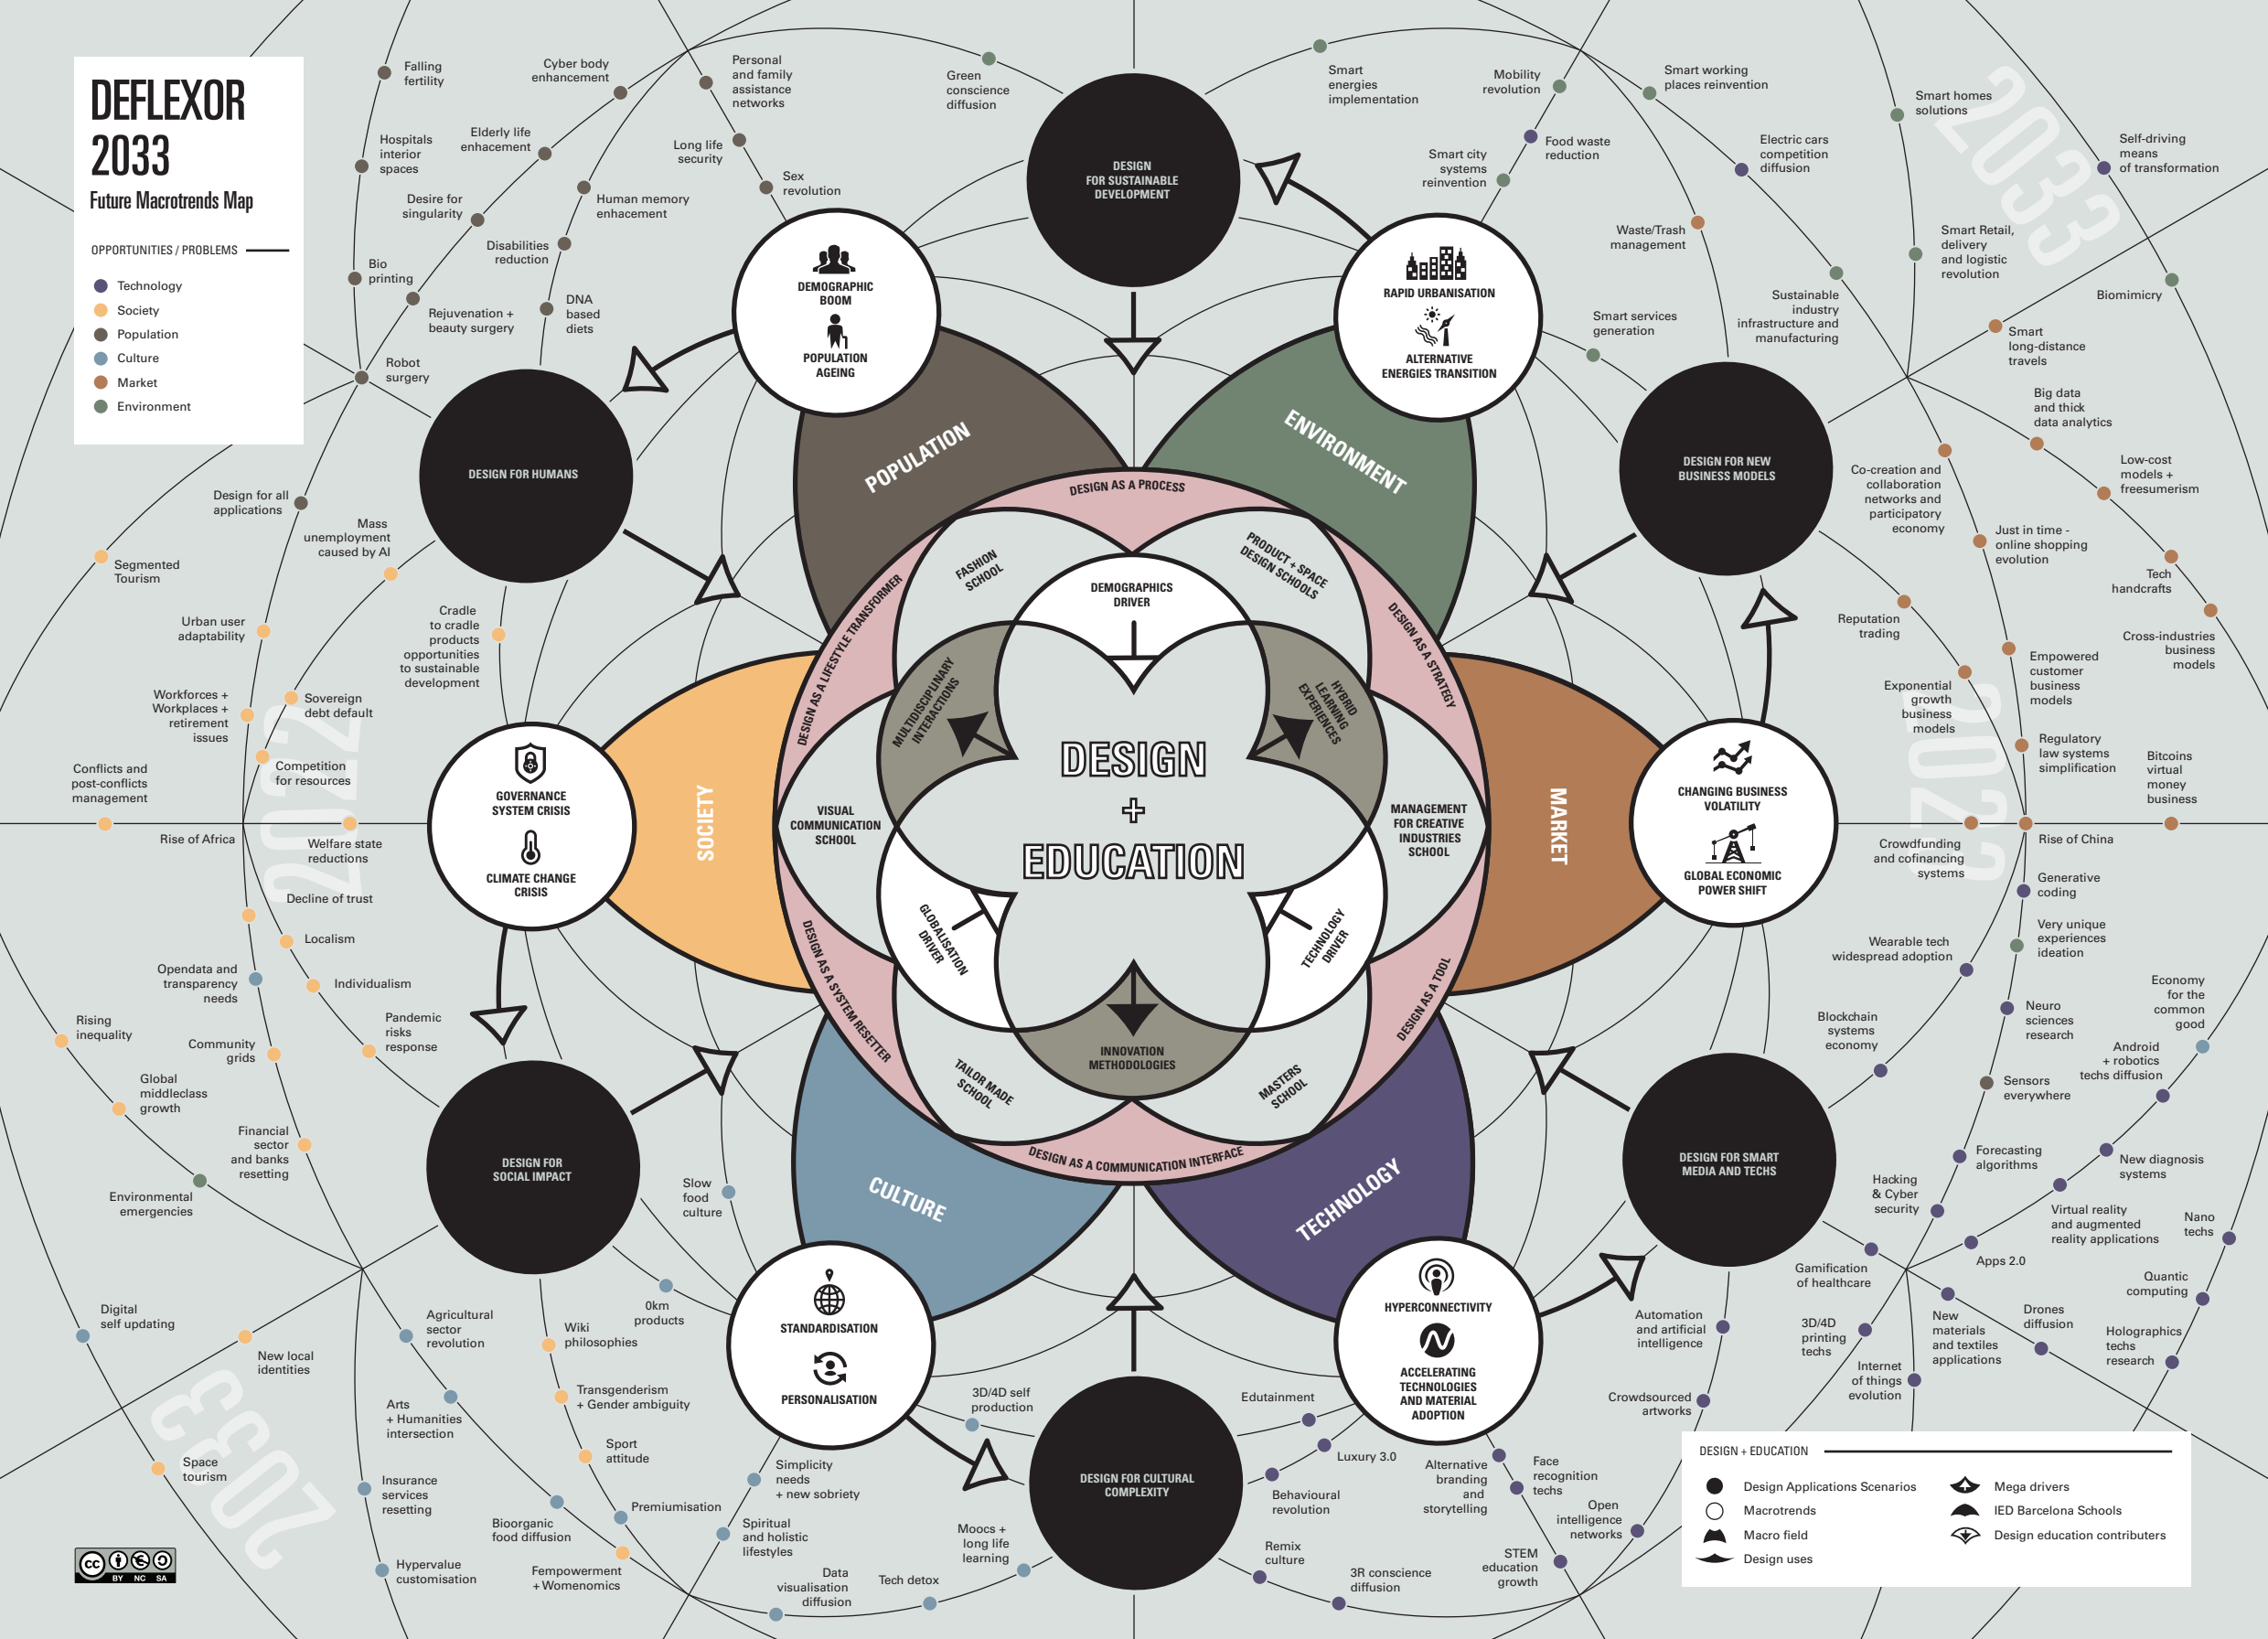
DEFLEXOR 2033
Future Macrotrends Map

OPPORTUNITIES / PROBLEMS
Technology
Society
Population
Culture
Market
Environment

Falling fertility
Cyber body enhancement
Personal and family assistance networks
Green conscience diffusion
Smart energies implementation
Mobility revolution
Smart working places reinvention
Smart homes solutions
Self-driving means of transformation
Hospitals interior spaces
Elderly life enhancement
Long life security
Sex revolution
Smart city systems reinvention
Food waste reduction
Electric cars competition diffusion
Desire for singularity
Human memory enhancement
Disabilities reduction
Bio printing
Rejuvenation + beauty surgery
DNA based diets
Robot surgery
Waste/Trash management
Smart Retail, delivery and logistic revolution
Biomimicry
Sustainable industry infrastructure and manufacturing
Smart services generation
Smart long-distance travels
Big data and thick data analytics
Low-cost models + freesumerism
Co-creation and collaboration networks and participatory economy
Just in time - online shopping evolution
Tech handcrafts
Cross-industries business models
Reputation trading
Empowered customer business models
Exponential growth business models
Regulatory law systems simplification
Bitcoins virtual money business
Rise of China
Crowdfunding and cofinancing systems
Generative coding
Very unique experiences ideation
Wearable tech widespread adoption
Economy for the common good
Blockchain systems economy
Neuro sciences research
Android + robotics techs diffusion
Sensors everywhere
Forecasting algorithms
New diagnosis systems
Hacking & Cyber security
Virtual reality and augmented reality applications
Nano techs
Gamification of healthcare
Apps 2.0
Quantic computing
Automation and artificial intelligence
3D/4D printing techs
New materials and textiles applications
Drones diffusion
Holographics techs research
Internet of things evolution
Crowdsourced artworks
Design for all applications
Mass unemployment caused by AI
Segmented Tourism
Urban user adaptability
Cradle to cradle products opportunities to sustainable development
Workforces + Workplaces + retirement issues
Sovereign debt default
Competition for resources
Conflicts and post-conflicts management
Rise of Africa
Welfare state reductions
Decline of trust
Localism
Opendata and transparency needs
Individualism
Rising inequality
Pandemic risks response
Community grids
Global middleclass growth
Financial sector and banks resetting
Environmental emergencies
Slow food culture
Digital self updating
Agricultural sector revolution
Wiki philosophies
0km products
New local identities
Transgenderism + Gender ambiguity
Arts + Humanities intersection
Sport attitude
Insurance services resetting
Space tourism
Bioorganic food diffusion
Premiumisation
Simplicity needs + new sobriety
Spiritual and holistic lifestyles
Hypervalue customisation
Fempowerment + Womenomics
Data visualisation diffusion
Tech detox
Moocs + long life learning
3D/4D self production
Edutainment
Luxury 3.0
Behavioural revolution
Alternative branding and storytelling
Face recognition techs
Open intelligence networks
Remix culture
3R conscience diffusion
STEM education growth

DESIGN FOR SUSTAINABLE DEVELOPMENT
DESIGN FOR HUMANS
DESIGN FOR NEW BUSINESS MODELS
DESIGN FOR SOCIAL IMPACT
DESIGN FOR SMART MEDIA AND TECHS
DESIGN FOR CULTURAL COMPLEXITY

DEMOGRAPHIC BOOM
POPULATION AGEING
RAPID URBANISATION
ALTERNATIVE ENERGIES TRANSITION
GOVERNANCE SYSTEM CRISIS
CLIMATE CHANGE CRISIS
CHANGING BUSINESS VOLATILITY
GLOBAL ECONOMIC POWER SHIFT
STANDARDISATION
PERSONALISATION
HYPERCONNECTIVITY
ACCELERATING TECHNOLOGIES AND MATERIAL ADOPTION

POPULATION
ENVIRONMENT
SOCIETY
MARKET
CULTURE
TECHNOLOGY

DESIGN AS A PROCESS
DESIGN AS A LIFESTYLE TRANSFORMER
DESIGN AS A STRATEGY
DESIGN AS A SYSTEM RESETTER
DESIGN AS A TOOL
DESIGN AS A COMMUNICATION INTERFACE

FASHION SCHOOL
PRODUCT + SPACE DESIGN SCHOOLS
VISUAL COMMUNICATION SCHOOL
MANAGEMENT FOR CREATIVE INDUSTRIES SCHOOL
TAILOR MADE SCHOOL
MASTERS SCHOOL

DEMOGRAPHICS DRIVER
MULTIDISCIPLINARY INTERACTIONS
HYBRID LEARNING EXPERIENCES
GLOBALISATION DRIVER
TECHNOLOGY DRIVER
INNOVATION METHODOLOGIES

DESIGN + EDUCATION

2033
2023
2033
2023

DESIGN + EDUCATION
Design Applications Scenarios
Macrotrends
Macro field
Design uses
Mega drivers
IED Barcelona Schools
Design education contributers

BY NC SA